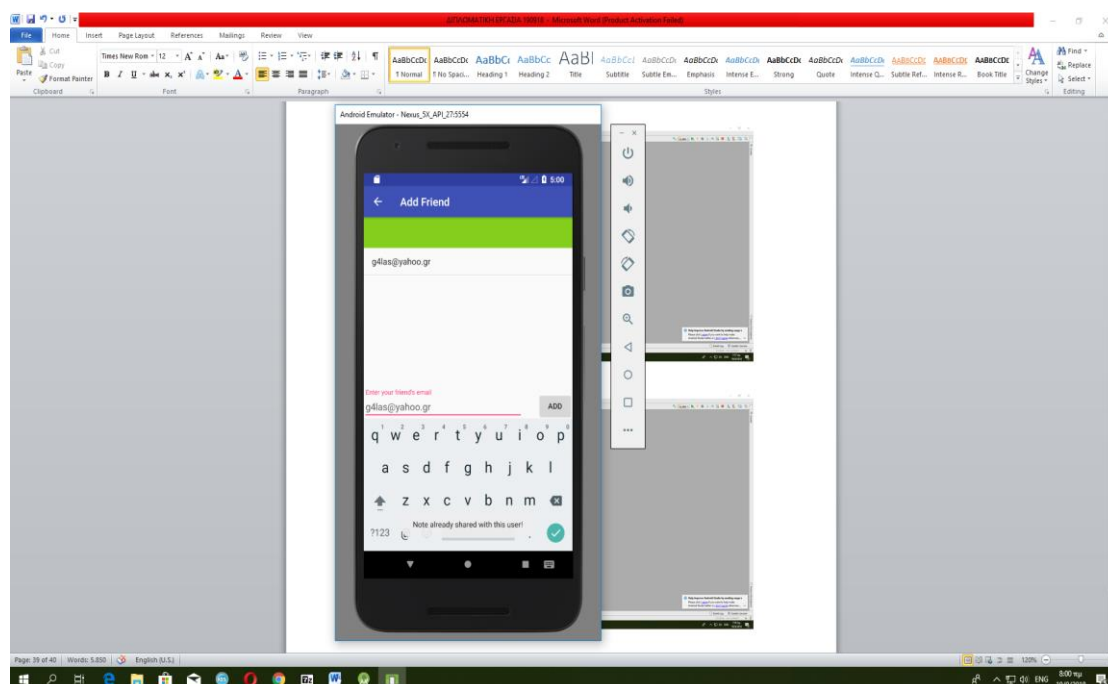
ΔΙΠΛΩΜΑΤΙΚΗ ΕΡΓΑΣΙΑ 190818 - Microsoft Word (Product Activation Failed)

File Home Insert Page Layout References Mailings Review View

Cut
Copy
Paste
Format Painter
Clipboard

Times New Rom 12
Font

Paragraph

AaBbCcDc ¶ Normal
AaBbCcDc ¶ No Spaci...
AaBbC Heading 1
AaBbCc Heading 2
AaBl Title
AaBbCcI Subtitle
AaBbCcDc Subtle Em...
AaBbCcDc Emphasis
AaBbCcDc Intense E...
AaBbCcDc Strong
AaBbCcDc Quote
AaBbCcDc Intense Q...
AaBbCcDc Subtle Ref...
AaBbCcDc Intense R...
AaBbCcDc Book Title
Change Styles
Styles

Find
Replace
Select
Editing

Android Emulator - Nexus_5X_API_27:5554

5:00

Add Friend

g4las@yahoo.gr

Enter your friend's email
g4las@yahoo.gr
ADD

q w e r t y u i o p
a s d f g h j k l
z x c v b n m
?123
Note already shared with this user!

Page: 39 of 40 | Words: 5,850 | English (U.S.)

120%

ENG 8:00 πμ